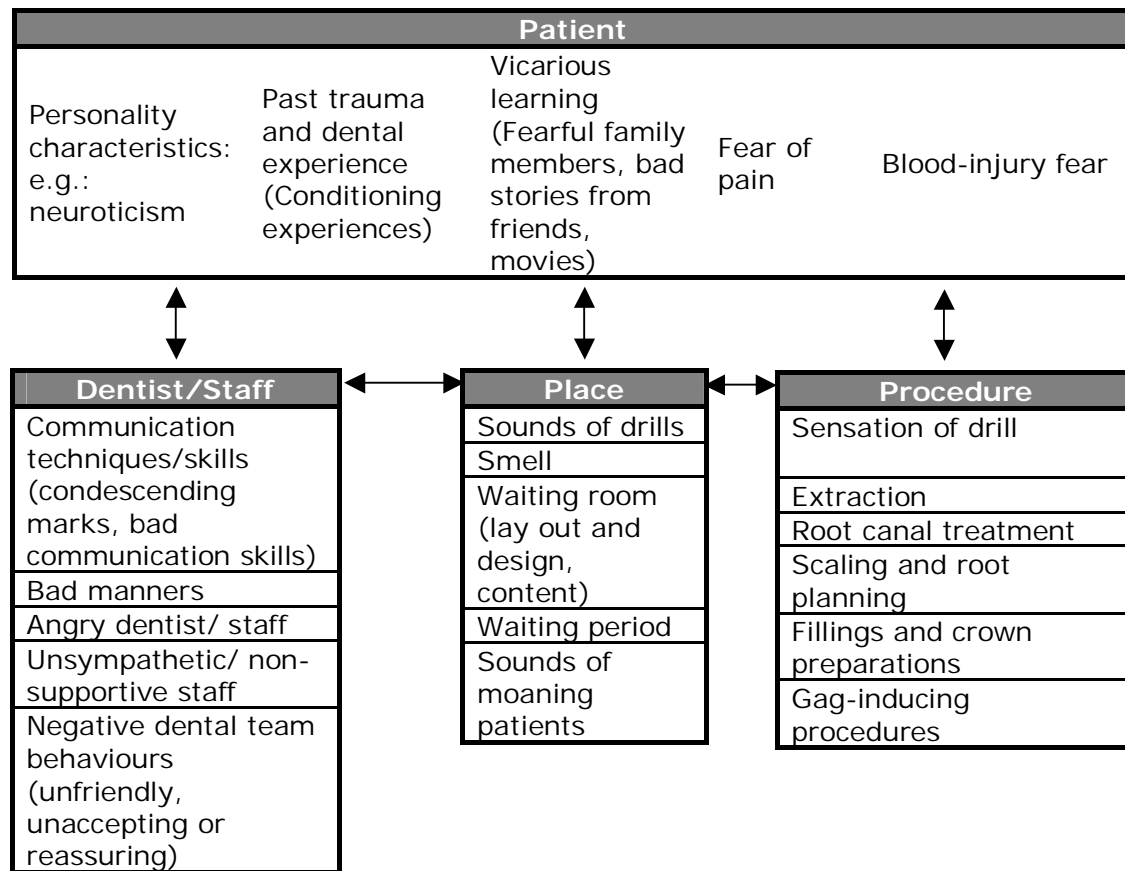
Patient

Personality characteristics: e.g.: neuroticism

Past trauma and dental experience (Conditioning experiences)

Vicarious learning (Fearful family members, bad stories from friends, movies)

Fear of pain

Blood-injury fear

Dentist/Staff

Communication techniques/skills (condescending marks, bad communication skills)

Bad manners

Angry dentist/ staff

Unsympathetic/ non-supportive staff

Negative dental team behaviours (unfriendly, unaccepting or reassuring)

Place

Sounds of drills

Smell

Waiting room (lay out and design, content)

Waiting period

Sounds of moaning patients

Procedure

Sensation of drill

Extraction

Root canal treatment

Scaling and root planning

Fillings and crown preparations

Gag-inducing procedures